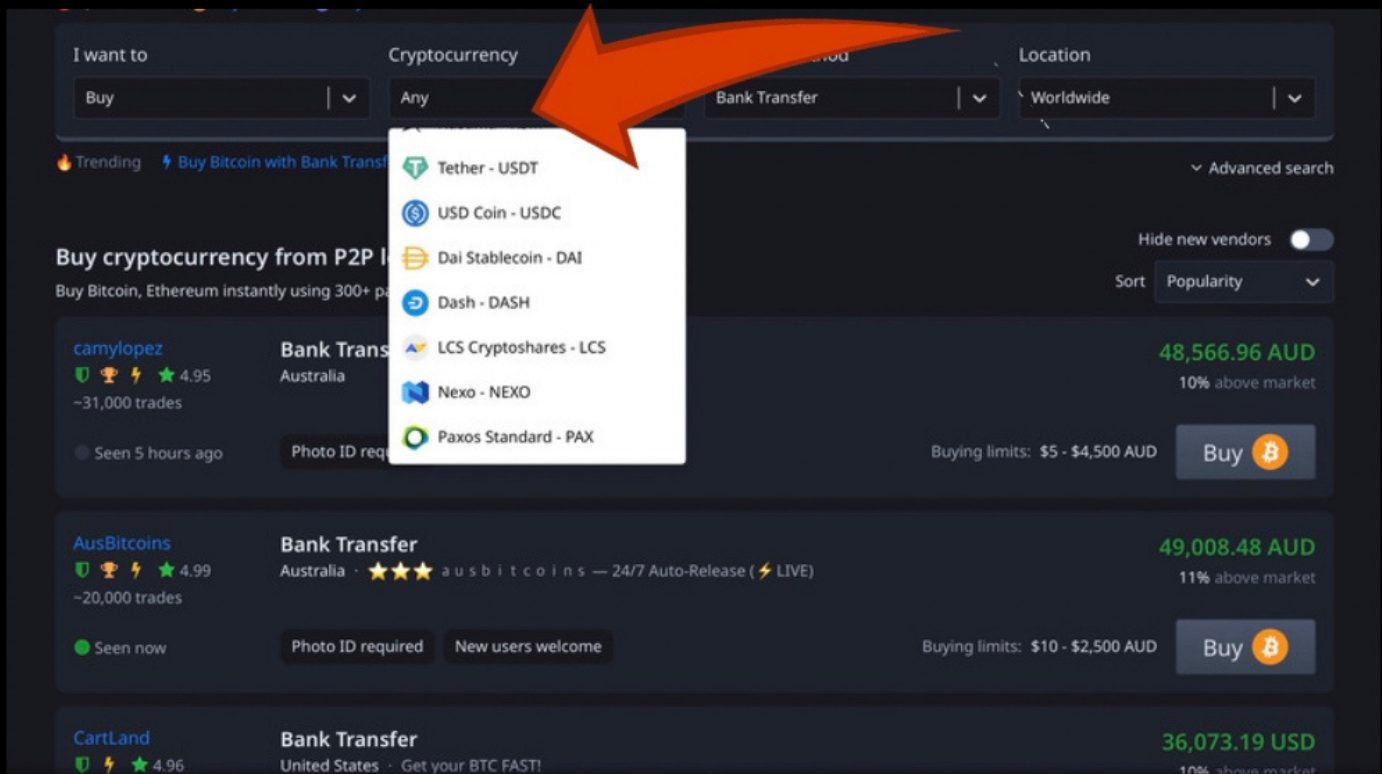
I want to
Buy

Cryptocurrency
Any

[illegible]
Bank Transfer

Location
Worldwide

Trending  Buy Bitcoin with Bank Transf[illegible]

Tether - USDT
USD Coin - USDC
Dai Stablecoin - DAI
Dash - DASH
LCS Cryptoshares - LCS
Nexo - NEXO
Paxos Standard - PAX

Advanced search

Buy cryptocurrency from P2P l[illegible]
Buy Bitcoin, Ethereum instantly using 300+ pa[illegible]

Hide new vendors
Sort  Popularity

camylopez
4.95
~31,000 trades
Seen 5 hours ago
Bank Trans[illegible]
Australia
Photo ID requ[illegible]
48,566.96 AUD
10% above market
Buying limits: $5 - $4,500 AUD
Buy

AusBitcoins
4.99
~20,000 trades
Seen now
Bank Transfer
Australia · ausbitcoins — 24/7 Auto-Release (LIVE)
Photo ID required  New users welcome
49,008.48 AUD
11% above market
Buying limits: $10 - $2,500 AUD
Buy

CartLand
4.96
Bank Transfer
United States · Get your BTC FAST!
36,073.19 USD
10% above market